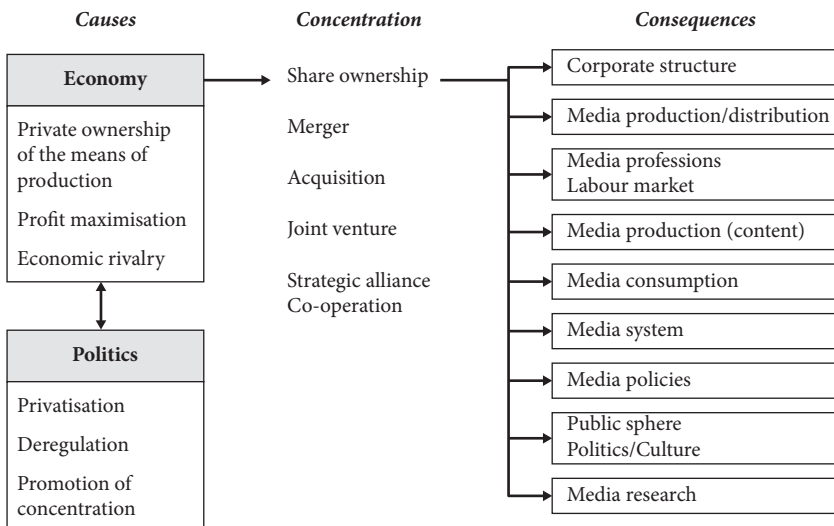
Causes

Economy

Private ownership of the means of production

Profit maximisation

Economic rivalry

Politics

Privatisation

Deregulation

Promotion of concentration

Concentration

Share ownership

Merger

Acquisition

Joint venture

Strategic alliance
Co-operation

Consequences

Corporate structure

Media production/distribution

Media professions
Labour market

Media production (content)

Media consumption

Media system

Media policies

Public sphere
Politics/Culture

Media research